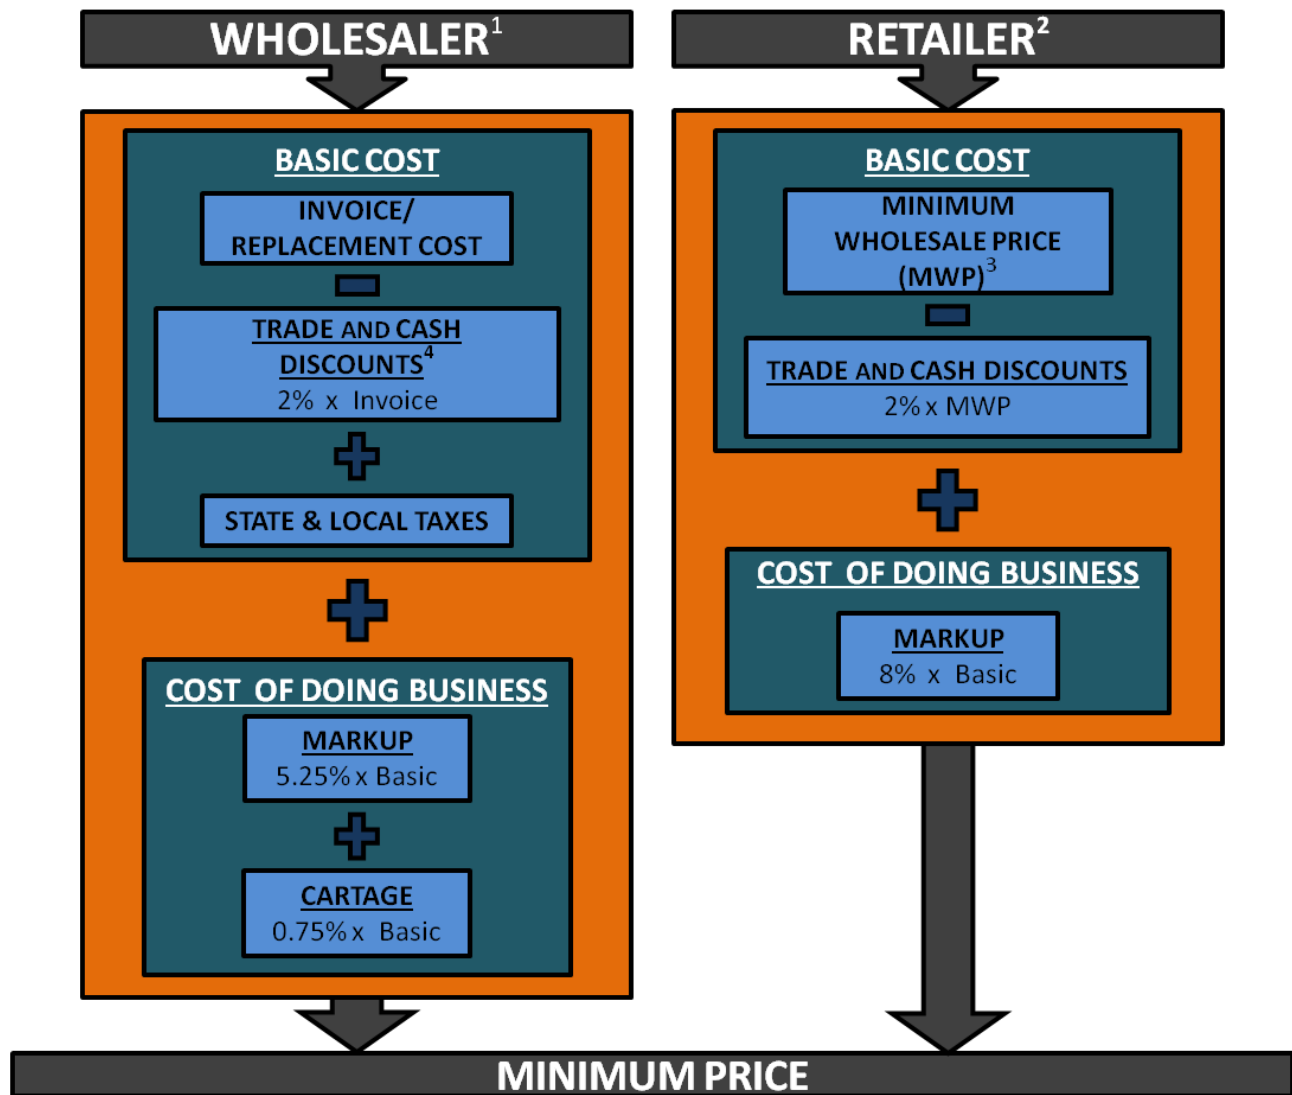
WHOLESALER$^1$

BASIC COST

INVOICE/ REPLACEMENT COST

TRADE AND CASH DISCOUNTS$^4$
2% x Invoice

STATE & LOCAL TAXES

COST OF DOING BUSINESS

MARKUP
5.25% x Basic

CARTAGE
0.75% x Basic

RETAILER$^2$

BASIC COST

MINIMUM WHOLESALE PRICE (MWP)$^3$

TRADE AND CASH DISCOUNTS
2% x MWP

COST OF DOING BUSINESS

MARKUP
8% x Basic

MINIMUM PRICE